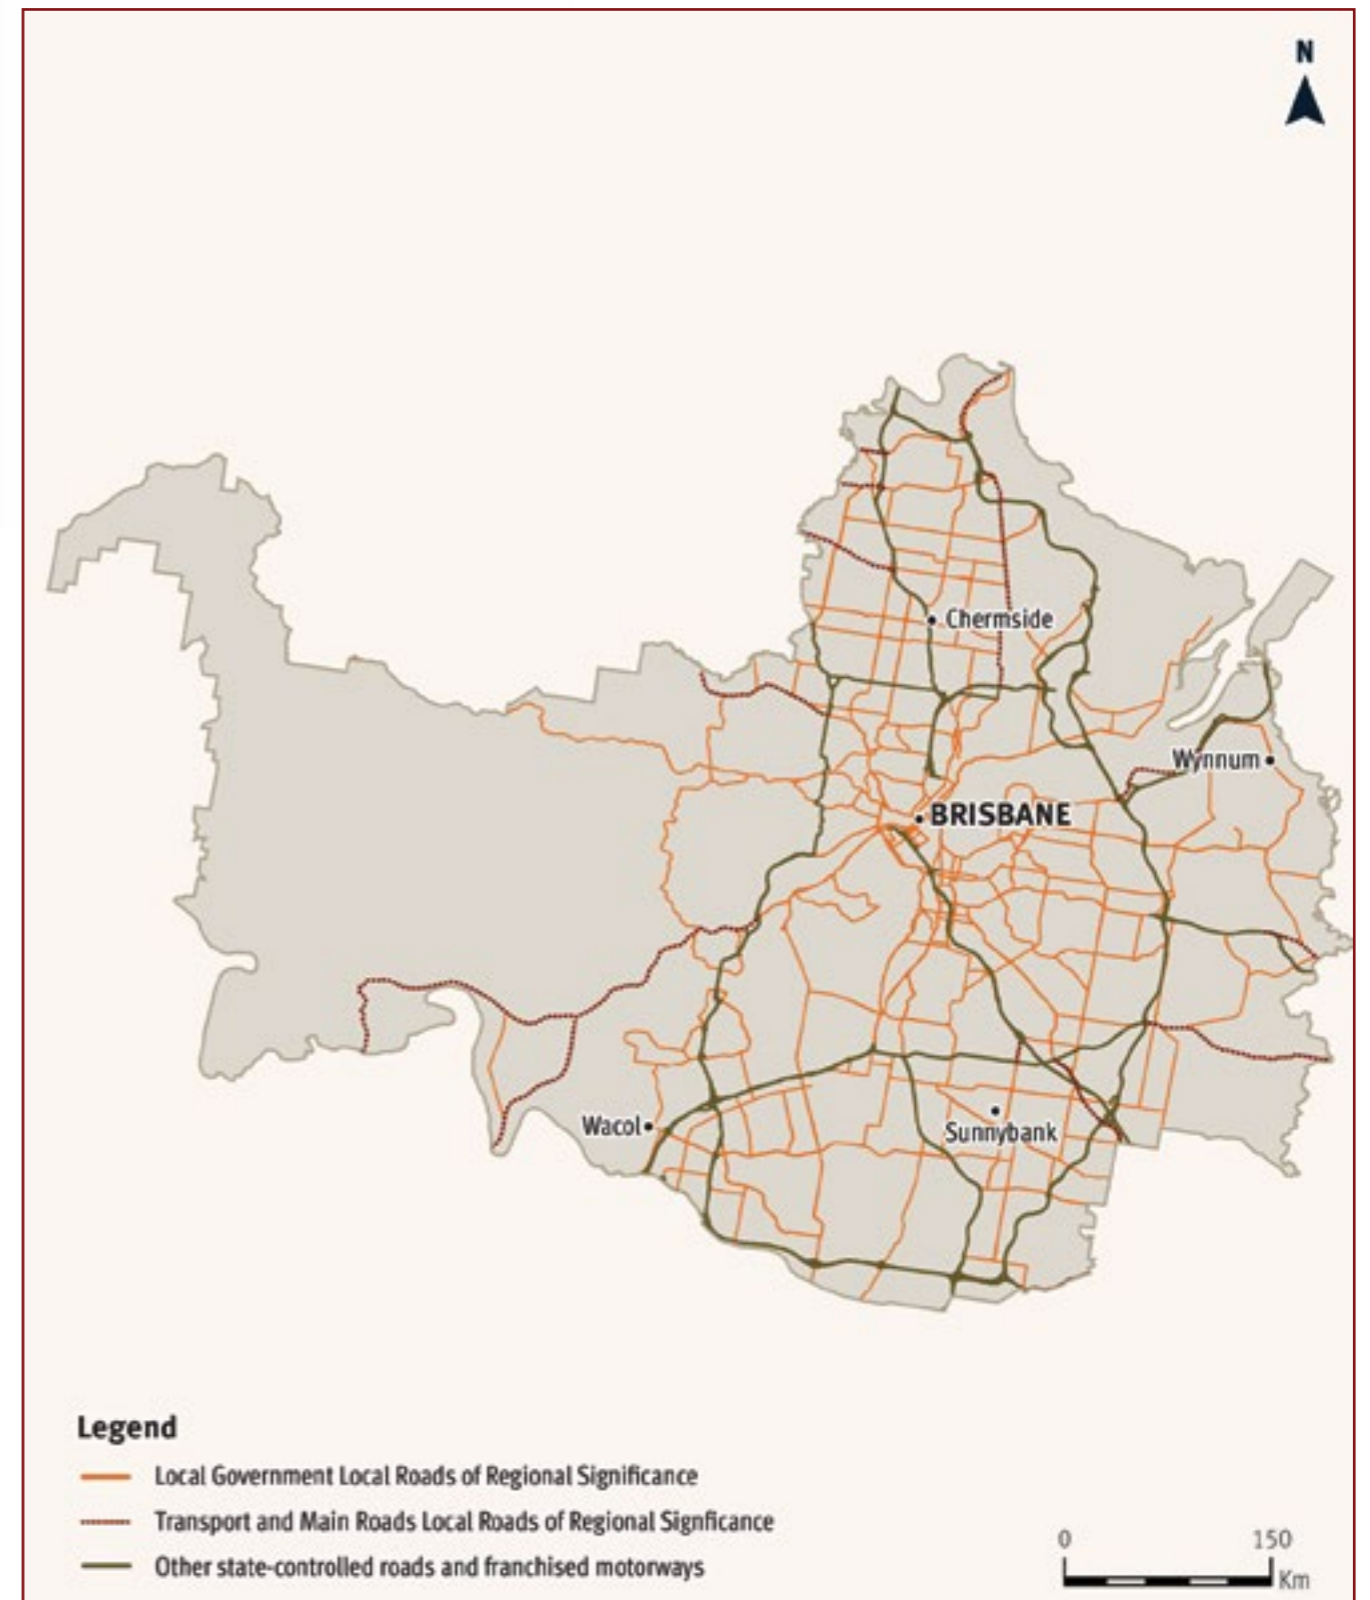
N

Chermside

Wynnum

BRISBANE

Wacol

Sunnybank

Legend

Local Government Local Roads of Regional Significance

Transport and Main Roads Local Roads of Regional Signficance

Other state-controlled roads and franchised motorways

0 150 Km